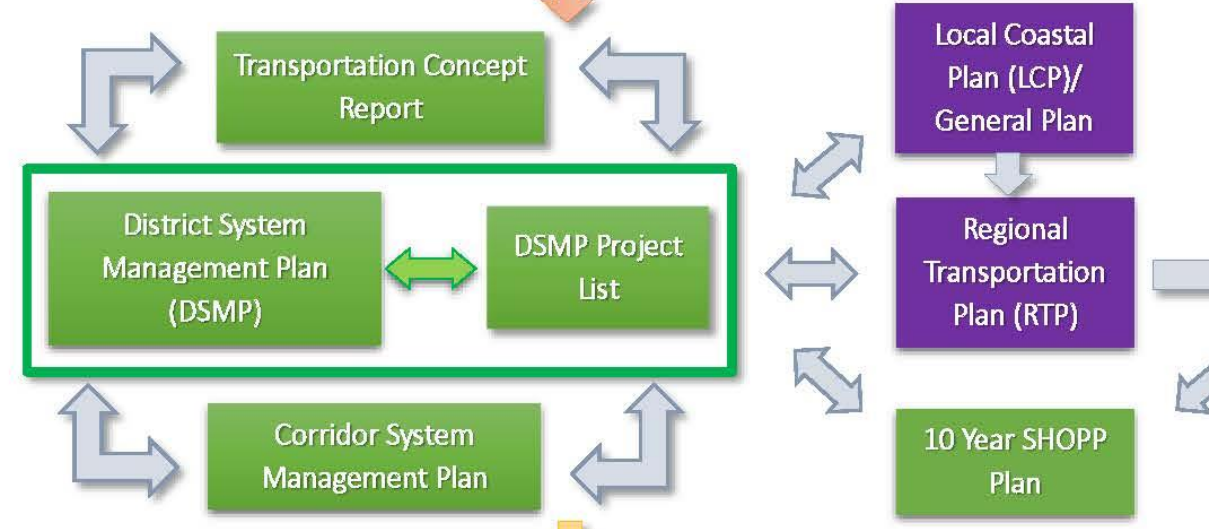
Transportation Concept Report

Local Coastal Plan (LCP)/ General Plan

District System Management Plan (DSMP)

DSMP Project List

Regional Transportation Plan (RTP)

Corridor System Management Plan

10 Year SHOPP Plan